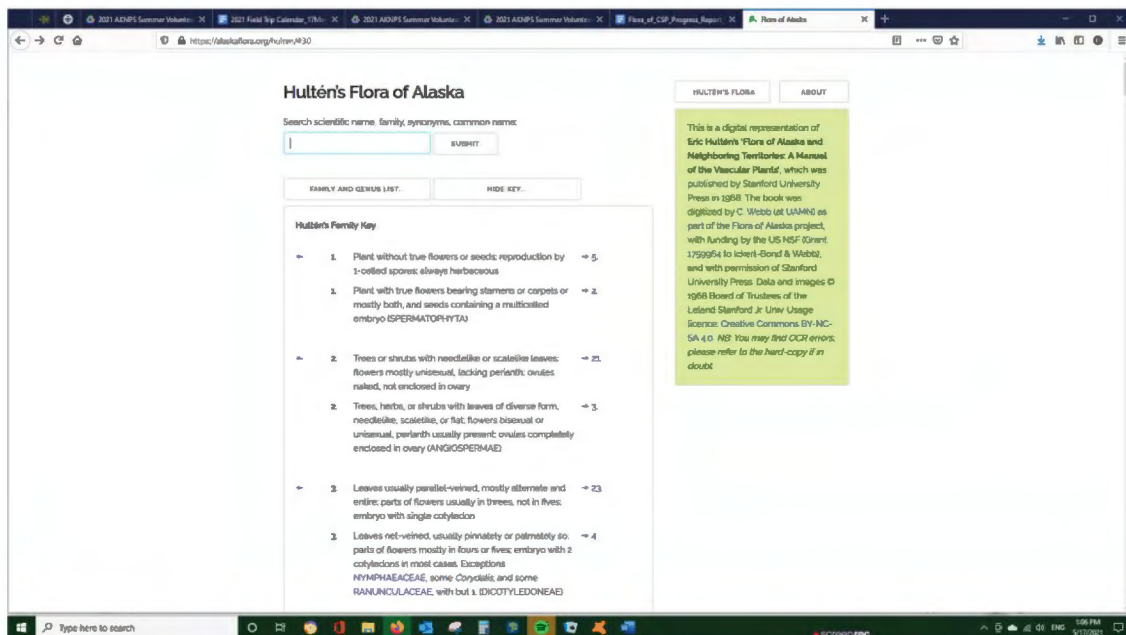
2021 AKNPS Summer Volunte... | 2021 Field Trip Calendar_17M... | 2021 AKNPS Summer Volunte... | 2021 AKNPS Summer Volunte... | Flora_of_CSP_Progress_Report | Flora of Alaska

https://alaskaflora.org/hx/nm/#30

Hultén's Flora of Alaska

Search scientific name, family, synonyms, common name:

SUBMIT

FAMILY AND GENUS LIST... | HIDE KEY...

Hultén's Family Key

1. Plant without true flowers or seeds; reproduction by 1-celled spores; always herbaceous → 5.

1. Plant with true flowers bearing stamens or carpels or mostly both, and seeds containing a multicelled embryo (SPERMATOPHYTA) → 2.

2. Trees or shrubs with needlelike or scalelike leaves; flowers mostly unisexual, lacking perianth; ovules naked, not enclosed in ovary → 21.

2. Trees, herbs, or shrubs with leaves of diverse form, needlelike, scalelike, or flat; flowers bisexual or unisexual, perianth usually present; ovules completely enclosed in ovary (ANGIOSPERMAE) → 3.

3. Leaves usually parallel-veined, mostly alternate and entire; parts of flowers usually in threes, not in fives; embryo with single cotyledon → 23.

3. Leaves net-veined, usually pinnately or palmately so; parts of flowers mostly in fours or fives; embryo with 2 cotyledons in most cases. Exceptions NYMPHAEACEAE, some Corydalis, and some RANUNCULACEAE, with but 1. (DICOTYLEDONEAE) → 4.

HULTÉN'S FLORA | ABOUT

This is a digital representation of Eric Hultén's 'Flora of Alaska and Neighboring Territories: A Manual of the Vascular Plants', which was published by Stanford University Press in 1968. The book was digitized by C. Webb (at UAMN) as part of the Flora of Alaska project, with funding by the US NSF (Grant 1759964 to Ickert-Bond & Webb), and with permission of Stanford University Press. Data and images © 1968 Board of Trustees of the Leland Stanford Jr Univ. Usage licence: Creative Commons BY-NC-SA 4.0. NB: You may find OCR errors, please refer to the hard-copy if in doubt.

Type here to search

1:06 PM
5/17/2021